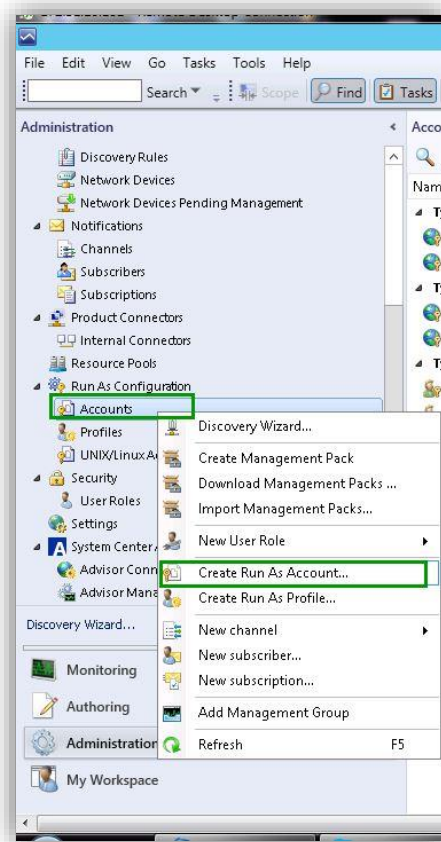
File Edit View Go Tasks Tools Help

Search ▾ Scope Find Tasks

Administration

Acco

Nam

Discovery Rules
Network Devices
Network Devices Pending Management
Notifications
Channels
Subscribers
Subscriptions
Product Connectors
Internal Connectors
Resource Pools
Run As Configuration
Accounts
Profiles
UNIX/Linux A
Security
User Roles
Settings
System Center
Advisor Conn
Advisor Mana

Discovery Wizard...

Monitoring
Authoring
Administration
My Workspace

Discovery Wizard...
Create Management Pack
Download Management Packs ...
Import Management Packs...
New User Role
Create Run As Account...
Create Run As Profile...
New channel
New subscriber...
New subscription...
Add Management Group
Refresh F5